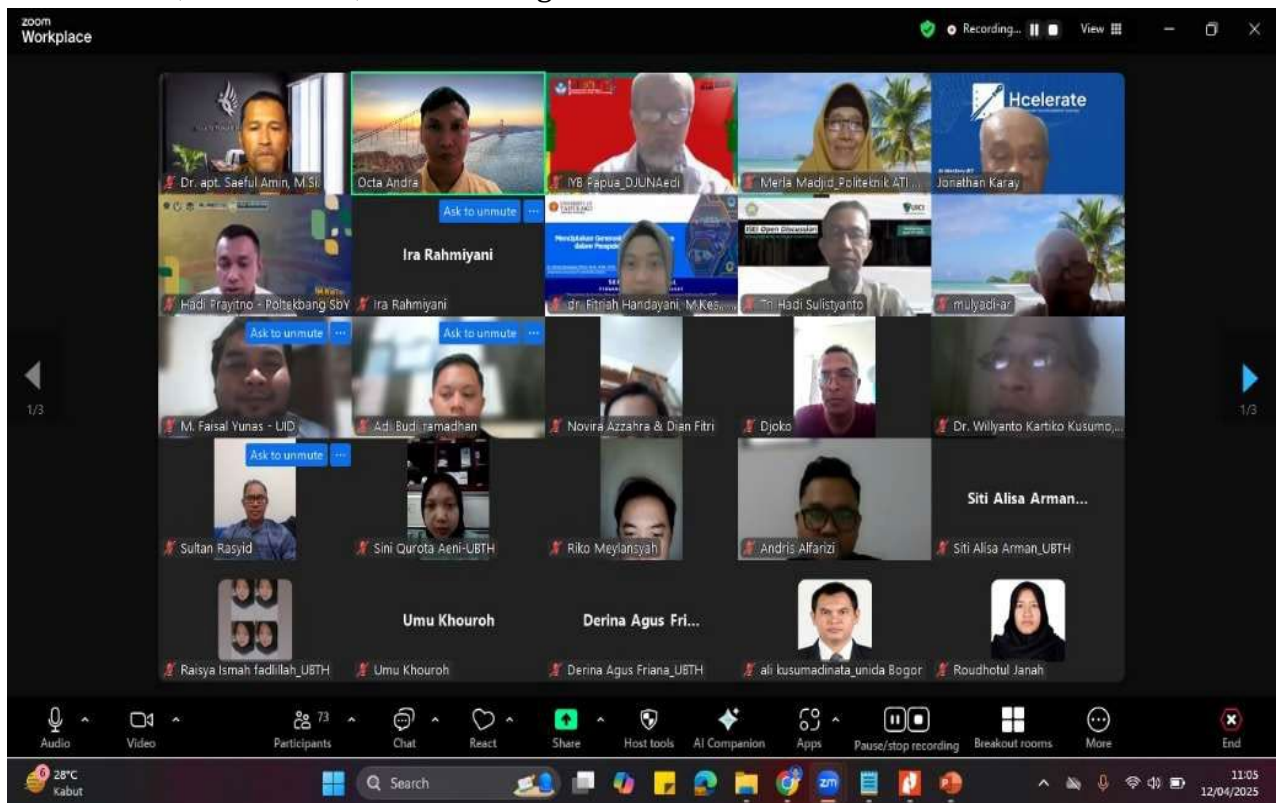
zoom Workplace

Recording... View

Hcelerate

Dr. apt. Saeful Amin, M.Si.
Octa Andra
IYB Papua_DJUNAedi
Merla Madjid_Politeknik ATI ...
Jonathan Karay

Ask to unmute
Ira Rahmiyani

Hadi Prayitno - Poltekbang SbY
Ira Rahmiyani
dr. Fitriah Handayani, M.Kes, ...
Tri Hadi Sulistyanto
mulyadi-ar

1/3

Ask to unmute
Ask to unmute

M. Faisal Yunas - UID
Adi Budi ramadhan
Novira Azzahra & Dian Fitri
Djoko
Dr. Willyanto Kartiko Kusumo,...

Ask to unmute

Siti Alisa Arman...

Sultan Rasyid
Sini Qurota Aeni-UBTH
Riko Meylansyah
Andris Alfarizi
Siti Alisa Arman_UBTH

Umu Khouroh
Derina Agus Fri...

Raisya Ismah fadlillah_UBTH
Umu Khouroh
Derina Agus Friana_UBTH
ali kusumadinata_unida Bogor
Roudhotul Janah

Audio
Video
73 Participants
Chat
React
Share
Host tools
AI Companion
Apps
Pause/stop recording
Breakout rooms
More
End

6 28°C Kabut
Search
11:05 12/04/2025